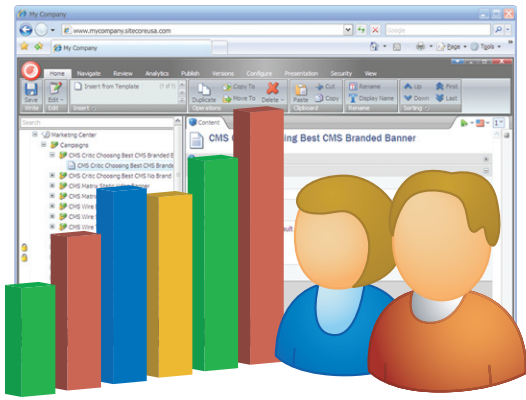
My Company

http://www.mycompany.sitecoreusa.com

Google

My Company

Page
Tools

Home Navigate Review Analytics Publish Versions Configure Presentation Security View

Save Edit Insert from Template Duplicate Copy To Move To Delete Paste Cut Copy Rename Display Name Up Down First Last

Write Edit Insert Operations Clipboard Rename Sorting

Search

Marketing Center
Campaigns
CMS Critic Choosing Best CMS Branded B
CMS Critic Choosing Best CMS Brande
CMS Critic Choosing Best CMS No Brand
CMS Matrix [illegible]
CMS Matrix
CMS Wire
CMS Wire
CMS Wire

Content

CMS C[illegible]sing Best CMS Branded Banner